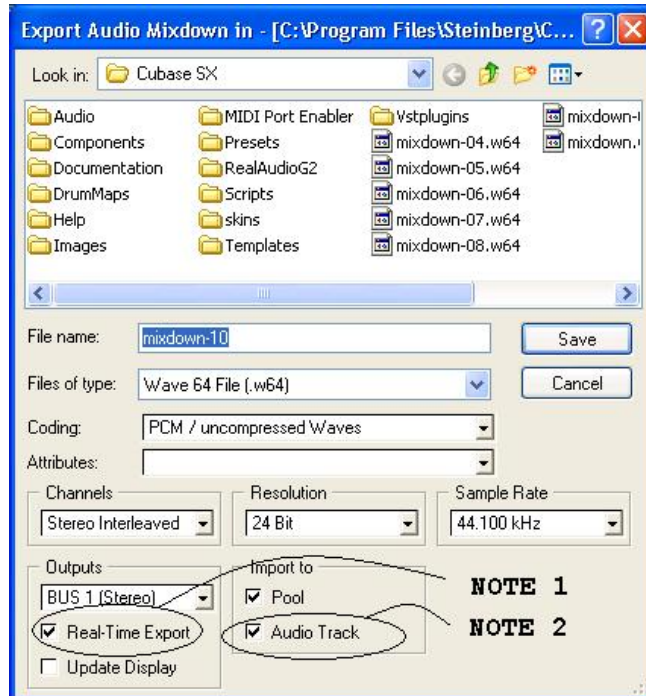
Export Audio Mixdown in - [C:\Program Files\Steinberg\C...

Look in: Cubase SX

Audio
Components
Documentation
DrumMaps
Help
Images
MIDI Port Enabler
Presets
RealAudioG2
Scripts
skins
Templates
Vstplugins
mixdown-04.w64
mixdown-05.w64
mixdown-06.w64
mixdown-07.w64
mixdown-08.w64
mixdown-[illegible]
mixdown.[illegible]

File name: mixdown-10
Save
Files of type: Wave 64 File (.w64)
Cancel
Coding: PCM / uncompressed Waves
Attributes:

Channels
Stereo Interleaved
Resolution
24 Bit
Sample Rate
44.100 kHz

Outputs
BUS 1 (Stereo)
Real-Time Export
Update Display
Import to
Pool
Audio Track

NOTE 1
NOTE 2